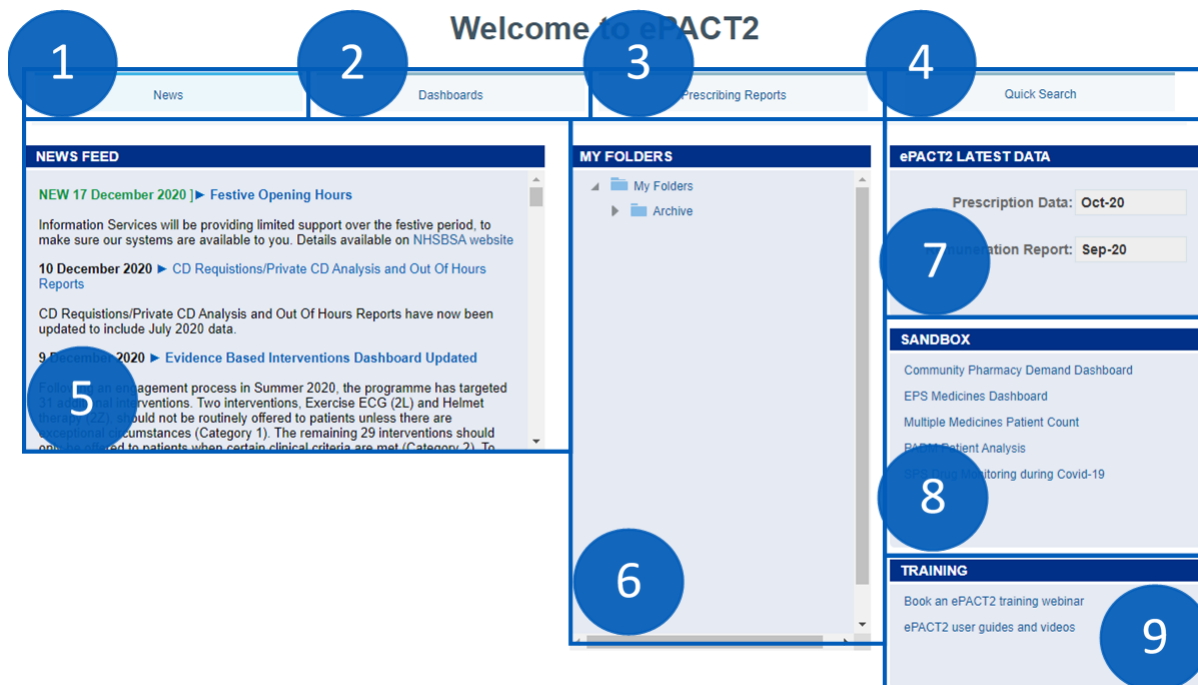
Welcome to ePACT2

1

2

3

4

News

Dashboards

Prescribing Reports

Quick Search

NEWS FEED

NEW 17 December 2020 ]► Festive Opening Hours

Information Services will be providing limited support over the festive period, to make sure our systems are available to you. Details available on NHSBSA website

10 December 2020 ► CD Requistions/Private CD Analysis and Out Of Hours Reports

CD Requistions/Private CD Analysis and Out Of Hours Reports have now been updated to include July 2020 data.

9 December 2020 ► Evidence Based Interventions Dashboard Updated

Follo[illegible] an engagement process in Summer 2020, the programme has targeted 31 add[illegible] interventions. Two interventions, Exercise ECG (2L) and Helmet therapy (2Z), should not be routinely offered to patients unless there are exceptional circumstances (Category 1). The remaining 29 interventions should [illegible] offered to patients when certain clinical criteria are met (Category 2). To

5

MY FOLDERS

My Folders

Archive

6

ePACT2 LATEST DATA

Prescription Data: Oct-20

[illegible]nsumption Report: Sep-20

7

SANDBOX

Community Pharmacy Demand Dashboard

EPS Medicines Dashboard

Multiple Medicines Patient Count

PADM Patient Analysis

SPS Drug Monitoring during Covid-19

8

TRAINING

Book an ePACT2 training webinar

ePACT2 user guides and videos

9